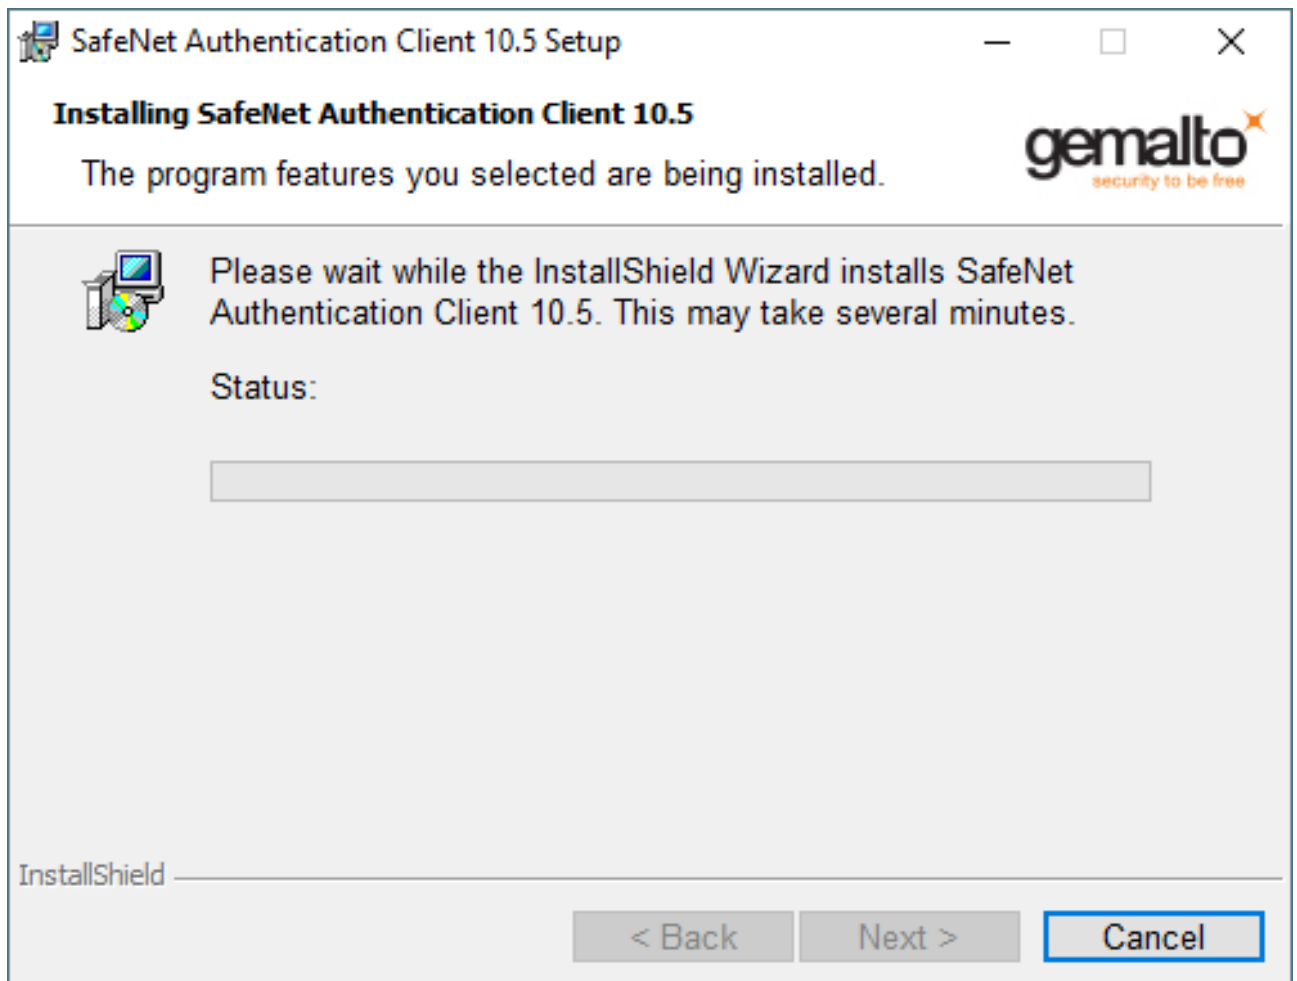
SafeNet Authentication Client 10.5 Setup

Installing SafeNet Authentication Client 10.5

The program features you selected are being installed.

gemalto
security to be free

Please wait while the InstallShield Wizard installs SafeNet Authentication Client 10.5. This may take several minutes.

Status:

InstallShield

< Back
Next >
Cancel